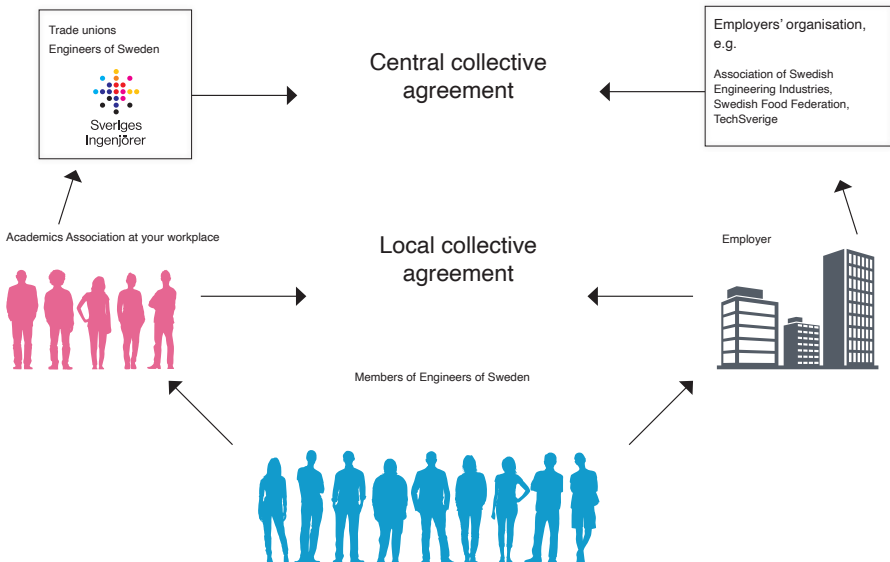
Trade unions
Engineers of Sweden

Sveriges Ingenjörer

Central collective agreement

Employers' organisation, e.g.

Association of Swedish Engineering Industries, Swedish Food Federation, TechSverige

Academics Association at your workplace

Local collective agreement

Employer

Members of Engineers of Sweden